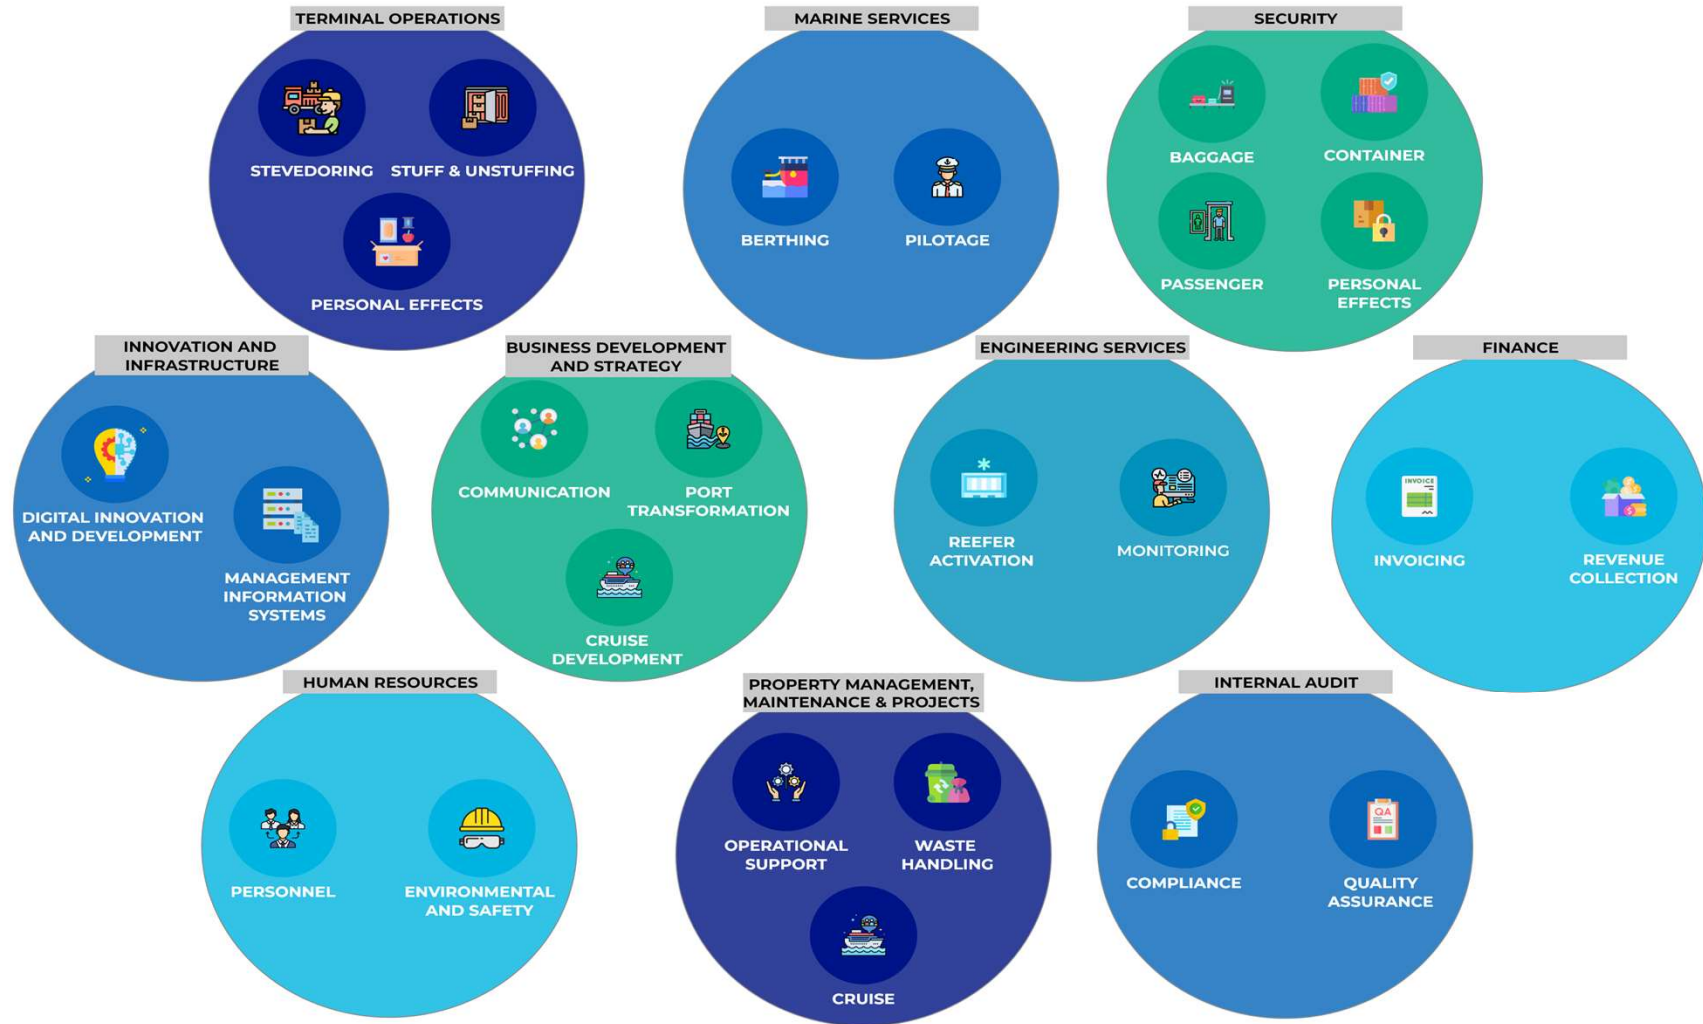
TERMINAL OPERATIONS

STEVEDORING

STUFF & UNSTUFFING

PERSONAL EFFECTS

MARINE SERVICES

BERTHING

PILOTAGE

SECURITY

BAGGAGE

CONTAINER

PASSENGER

PERSONAL EFFECTS

INNOVATION AND INFRASTRUCTURE

DIGITAL INNOVATION AND DEVELOPMENT

MANAGEMENT INFORMATION SYSTEMS

BUSINESS DEVELOPMENT AND STRATEGY

COMMUNICATION

PORT TRANSFORMATION

CRUISE DEVELOPMENT

ENGINEERING SERVICES

REEFER ACTIVATION

MONITORING

FINANCE

INVOICE

INVOICING

REVENUE COLLECTION

HUMAN RESOURCES

PERSONNEL

ENVIRONMENTAL AND SAFETY

PROPERTY MANAGEMENT, MAINTENANCE & PROJECTS

OPERATIONAL SUPPORT

WASTE HANDLING

CRUISE

INTERNAL AUDIT

COMPLIANCE

QA

QUALITY ASSURANCE